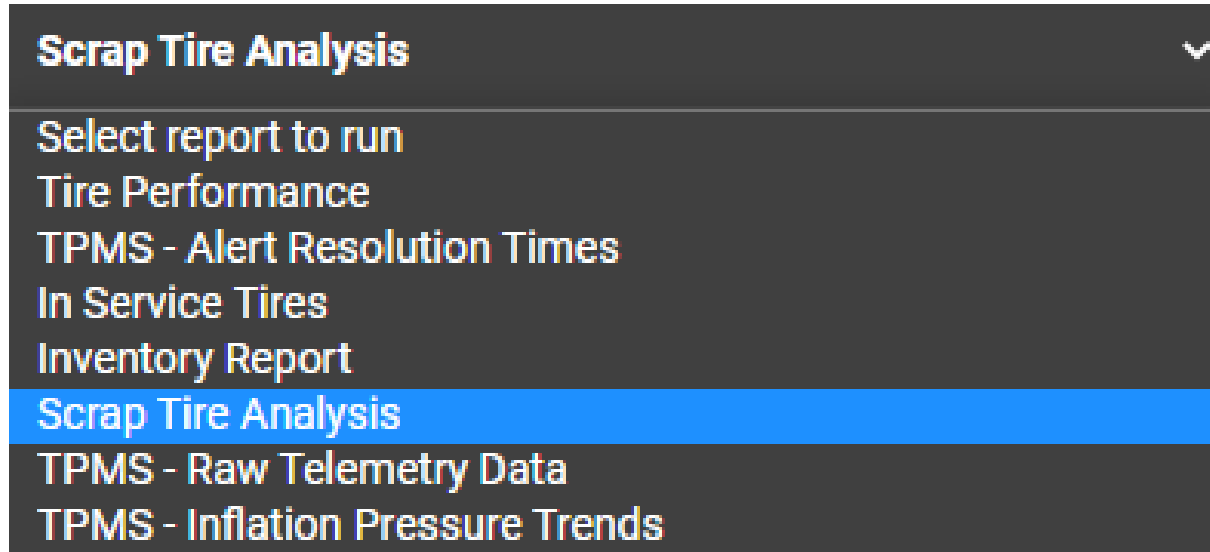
Scrap Tire Analysis

Select report to run
Tire Performance
TPMS - Alert Resolution Times
In Service Tires
Inventory Report
Scrap Tire Analysis
TPMS - Raw Telemetry Data
TPMS - Inflation Pressure Trends